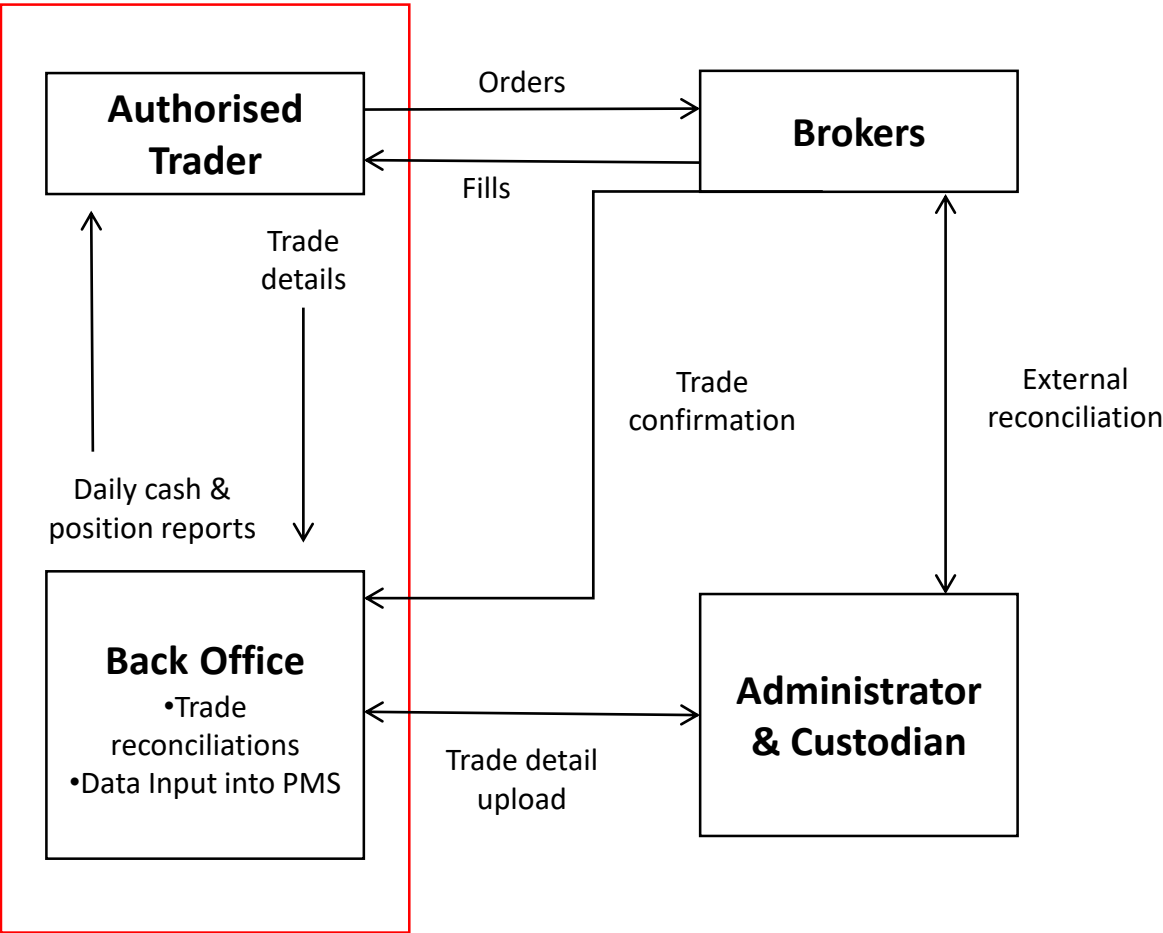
Authorised Trader

Orders

Brokers

Fills

Trade details

Trade confirmation

External reconciliation

Daily cash & position reports

Back Office
•Trade reconciliations
•Data Input into PMS

Trade detail upload

Administrator & Custodian